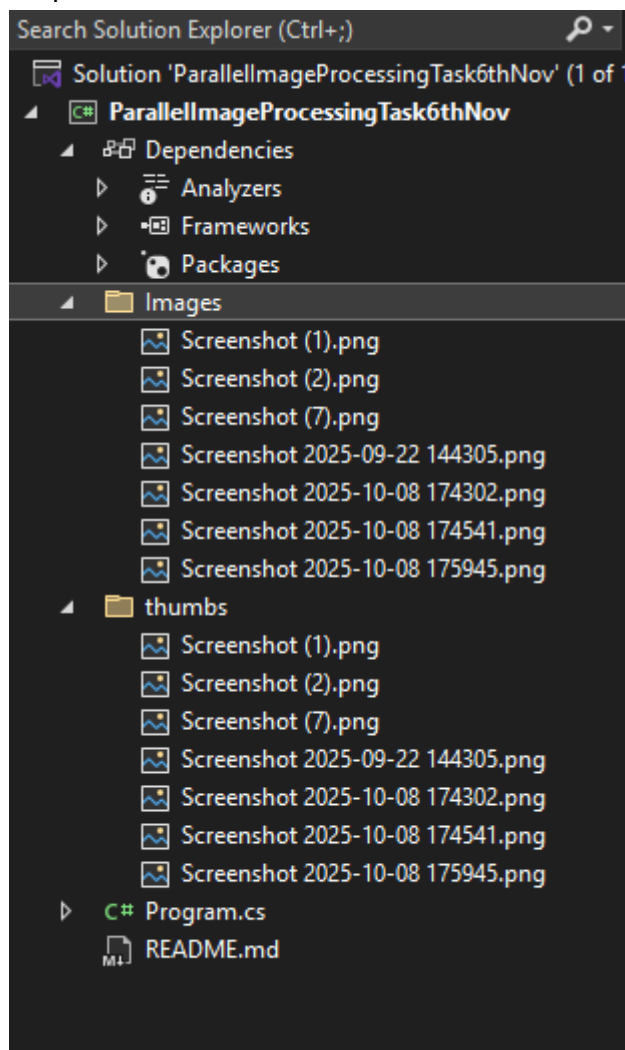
Search Solution Explorer (Ctrl+;)

Solution 'ParallelImageProcessingTask6thNov' (1 of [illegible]

ParallelImageProcessingTask6thNov

Dependencies

Analyzers

Frameworks

Packages

Images

Screenshot (1).png

Screenshot (2).png

Screenshot (7).png

Screenshot 2025-09-22 144305.png

Screenshot 2025-10-08 174302.png

Screenshot 2025-10-08 174541.png

Screenshot 2025-10-08 175945.png

thumbs

Screenshot (1).png

Screenshot (2).png

Screenshot (7).png

Screenshot 2025-09-22 144305.png

Screenshot 2025-10-08 174302.png

Screenshot 2025-10-08 174541.png

Screenshot 2025-10-08 175945.png

Program.cs

README.md